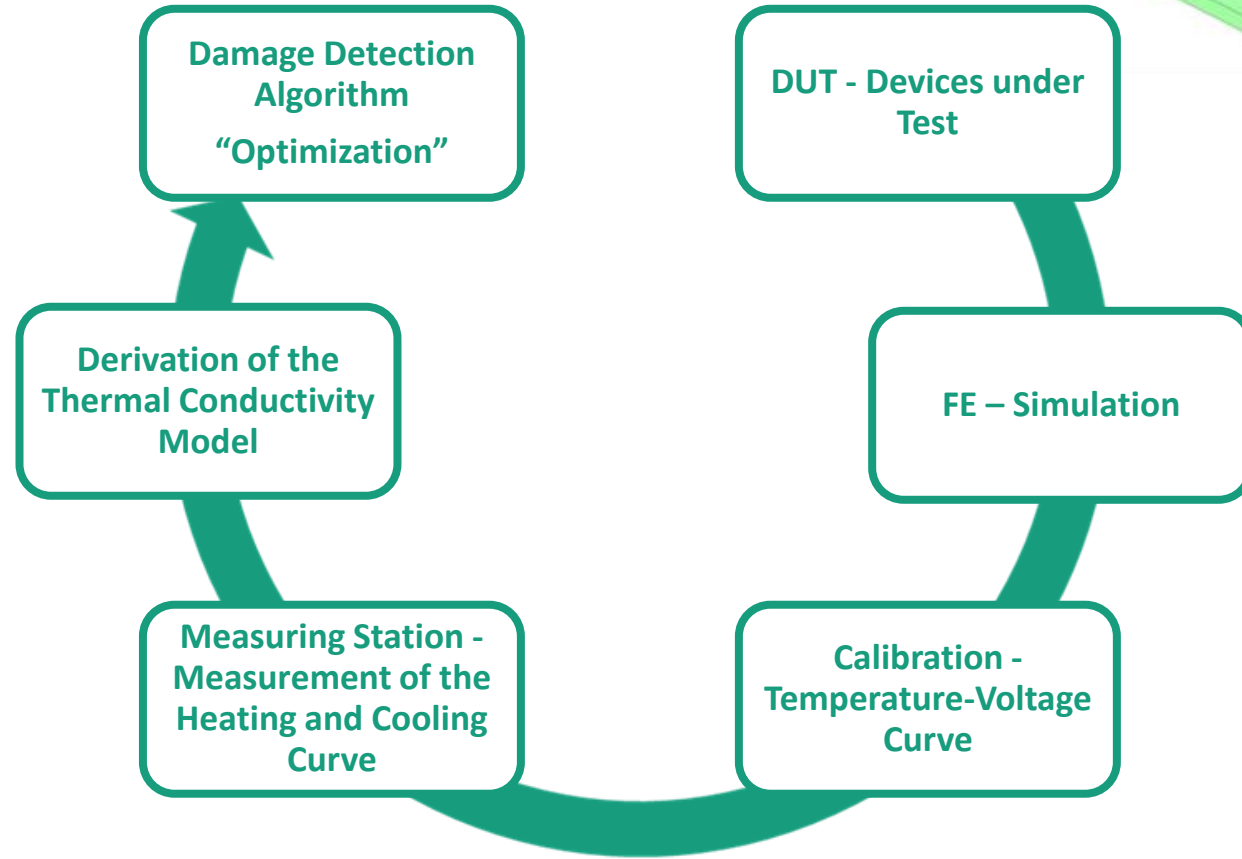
Damage Detection Algorithm
“Optimization”

DUT - Devices under Test

FE – Simulation

Calibration - Temperature-Voltage Curve

Measuring Station - Measurement of the Heating and Cooling Curve

Derivation of the Thermal Conductivity Model